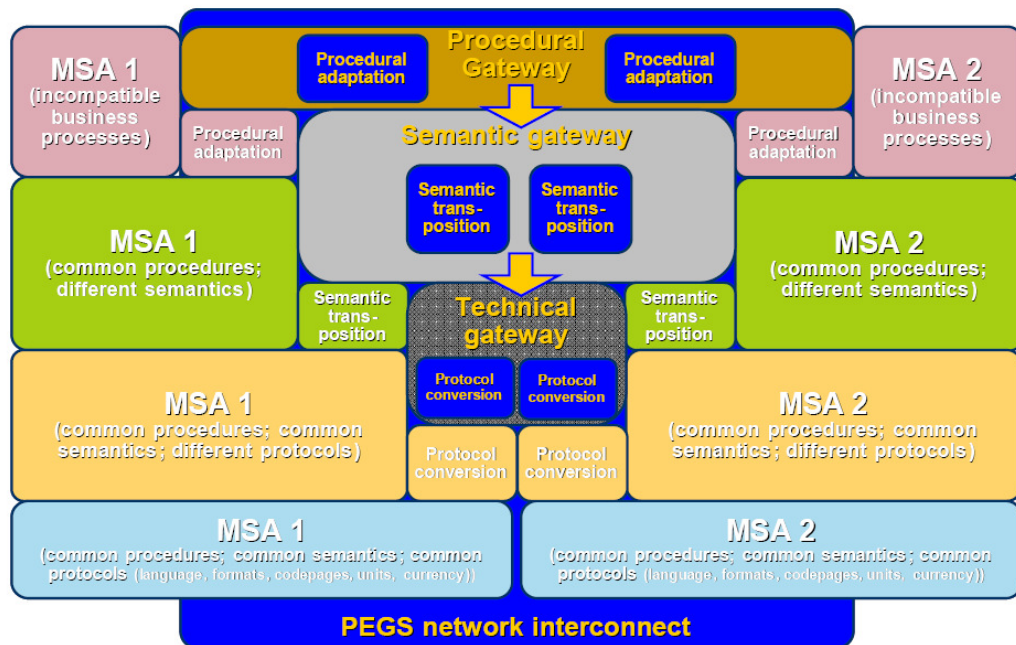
Procedural adaptation

Procedural Gateway

Procedural adaptation

MSA 1 (incompatible business processes)

MSA 2 (incompatible business processes)

Procedural adaptation

Semantic gateway

Procedural adaptation

Semantic transposition

Semantic transposition

MSA 1 (common procedures; different semantics)

MSA 2 (common procedures; different semantics)

Semantic transposition

Technical gateway

Semantic transposition

Protocol conversion

Protocol conversion

MSA 1 (common procedures; common semantics; different protocols)

MSA 2 (common procedures; common semantics; different protocols)

Protocol conversion

Protocol conversion

MSA 1 (common procedures; common semantics; common protocols (language, formats, codepages, units, currency))

MSA 2 (common procedures; common semantics; common protocols (language, formats, codepages, units, currency))

PEGS network interconnect